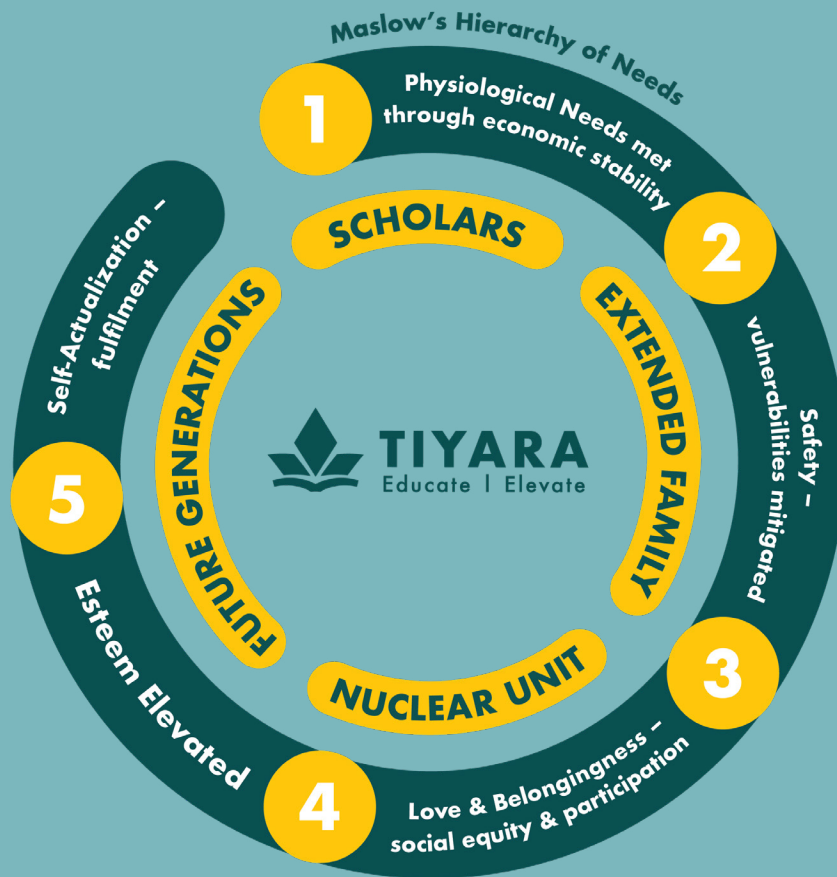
Maslow's Hierarchy of Needs

1

Physiological Needs met through economic stability

2

Safety – vulnerabilities mitigated

3

Love & Belongingness – social equity & participation

4

Esteem Elevated

5

Self-Actualization – fulfilment

SCHOLARS

EXTENDED FAMILY

NUCLEAR UNIT

FUTURE GENERATIONS

TIYARA
Educate | Elevate